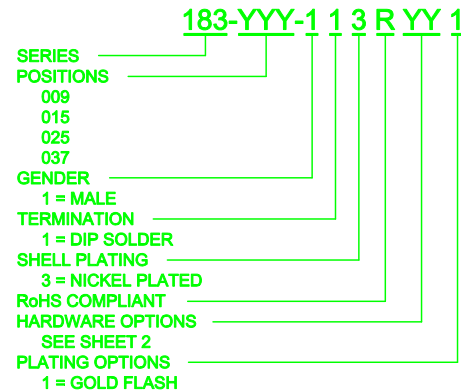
183-YYY-1 1 3 R YY 1

SERIES
POSITIONS
009
015
025
037
GENDER
1 = MALE
TERMINATION
1 = DIP SOLDER
SHELL PLATING
3 = NICKEL PLATED
RoHS COMPLIANT
HARDWARE OPTIONS
SEE SHEET 2
PLATING OPTIONS
1 = GOLD FLASH